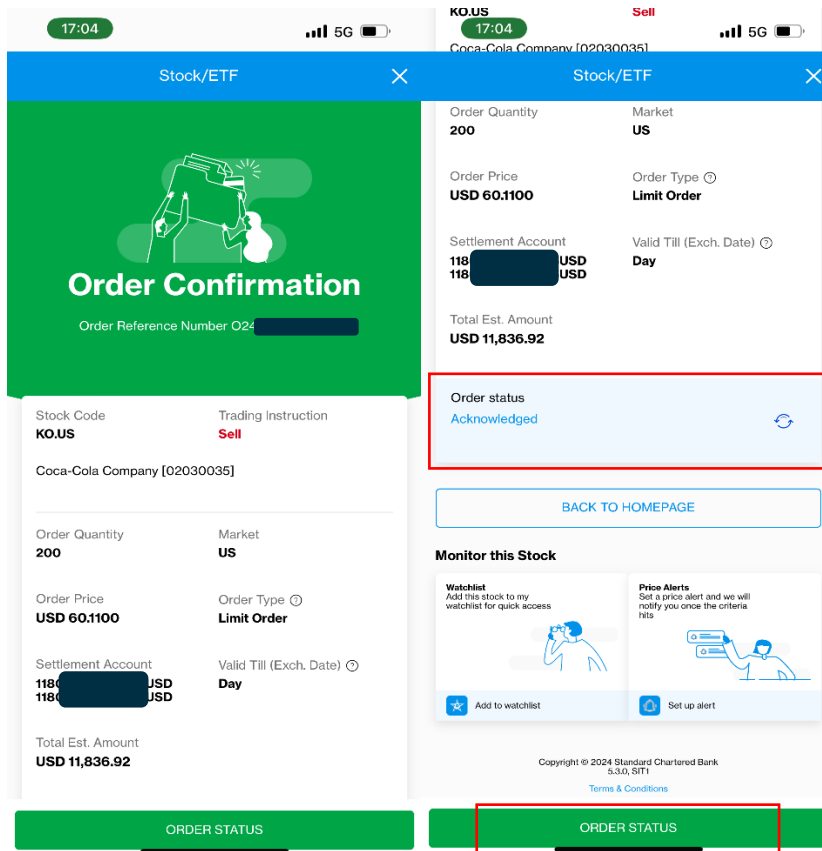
17:04
5G

Stock/ETF

Order Confirmation

Order Reference Number O24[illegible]

Stock Code
KO.US

Trading Instruction
Sell

Coca-Cola Company [02030035]

Order Quantity
200

Market
US

Order Price
USD 60.1100

Order Type
Limit Order

Settlement Account
118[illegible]USD
118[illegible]USD

Valid Till (Exch. Date)
Day

Total Est. Amount
USD 11,836.92

ORDER STATUS

KO.US
Sell
17:04
5G
Coca-Cola Company [02030035]

Stock/ETF

Order Quantity
200

Market
US

Order Price
USD 60.1100

Order Type
Limit Order

Settlement Account
118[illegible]USD
118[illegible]USD

Valid Till (Exch. Date)
Day

Total Est. Amount
USD 11,836.92

Order status
Acknowledged

BACK TO HOMEPAGE

Monitor this Stock

Watchlist
Add this stock to my watchlist for quick access

Add to watchlist

Price Alerts
Set a price alert and we will notify you once the criteria hits

Set up alert

Copyright © 2024 Standard Chartered Bank
5.3.0, SIT1

Terms & Conditions

ORDER STATUS